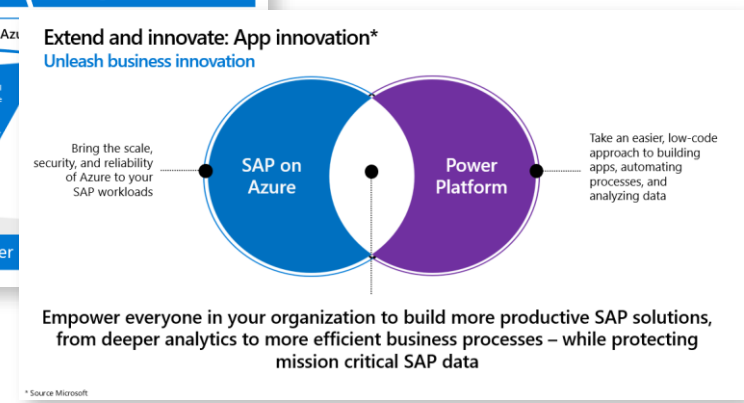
Azu

er

Extend and innovate: App innovation*

Unleash business innovation

Bring the scale, security, and reliability of Azure to your SAP workloads

SAP on Azure

Power Platform

Take an easier, low-code approach to building apps, automating processes, and analyzing data

Empower everyone in your organization to build more productive SAP solutions, from deeper analytics to more efficient business processes – while protecting mission critical SAP data

* Source Microsoft